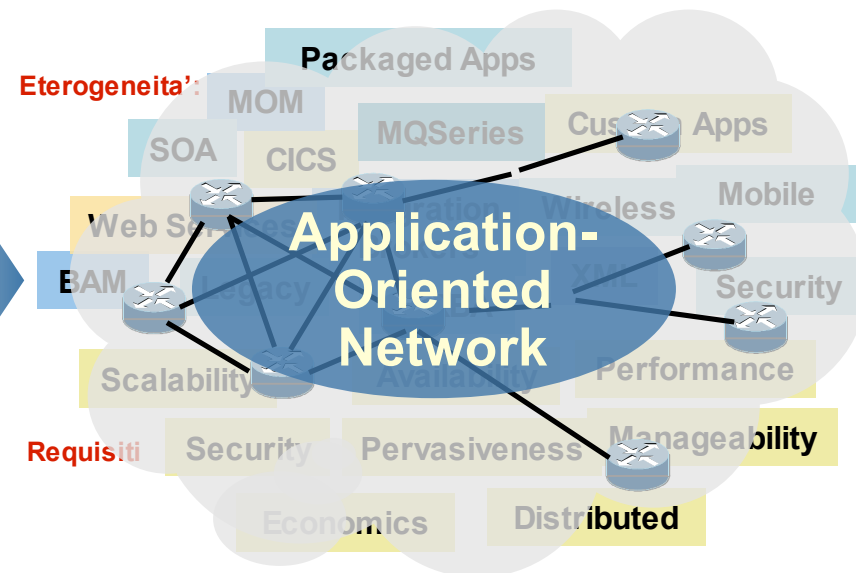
Packaged Apps

Eterogeneita':

MOM

SOA

CICS

MQSeries

Custom Apps

Mobile

Web Services

Integration

Wireless

Application-Oriented Network

BAM

Legacy

Brokers

XML

Security

Scalability

Availability

Performance

Requisiti

Security

Pervasiveness

Manageability

Economics

Distributed